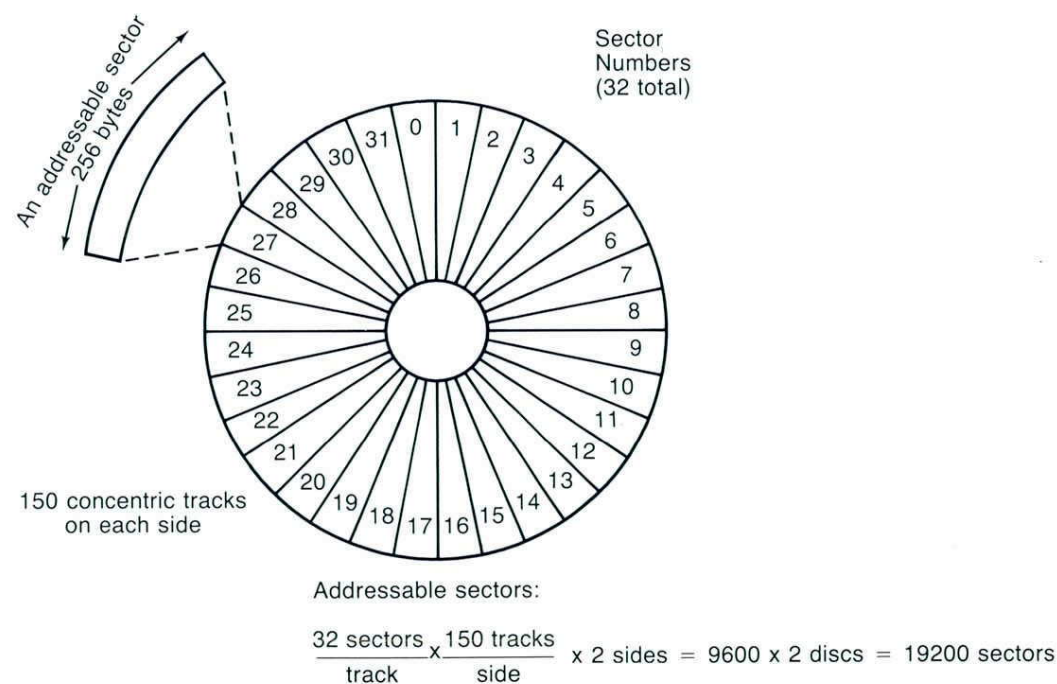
An addressable sector
256 bytes

Sector Numbers (32 total)

0 1 2 3 4 5 6 7 8 9 10 11 12 13 14 15 16 17 18 19 20 21 22 23 24 25 26 27 28 29 30 31

150 concentric tracks on each side

Addressable sectors:

$\frac{32 \text{ sectors}}{\text{track}} \times \frac{150 \text{ tracks}}{\text{side}} \times 2 \text{ sides} = 9600 \times 2 \text{ discs} = 19200 \text{ sectors}$